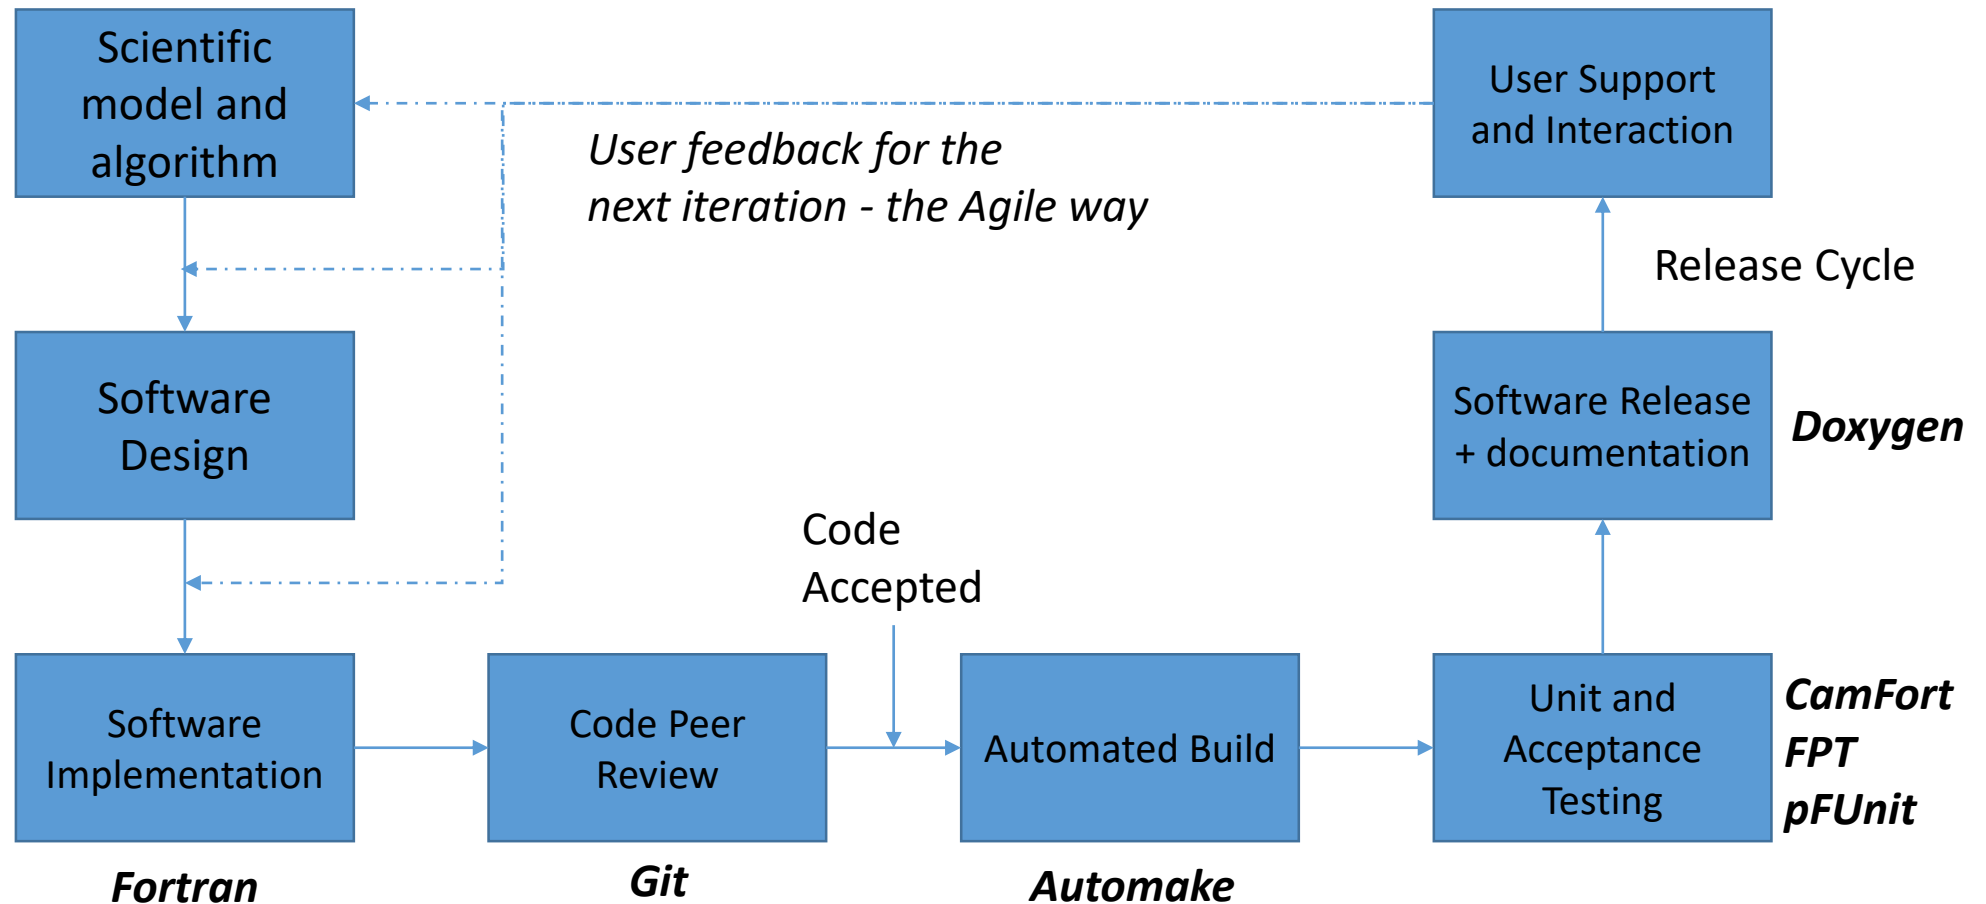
Scientific model and algorithm

User feedback for the next iteration - the Agile way

User Support and Interaction

Release Cycle

Software Design

Software Release + documentation

Doxygen

Code Accepted

Software Implementation

Code Peer Review

Automated Build

Unit and Acceptance Testing

CamFort
FPT
pFUnit

Fortran

Git

Automake